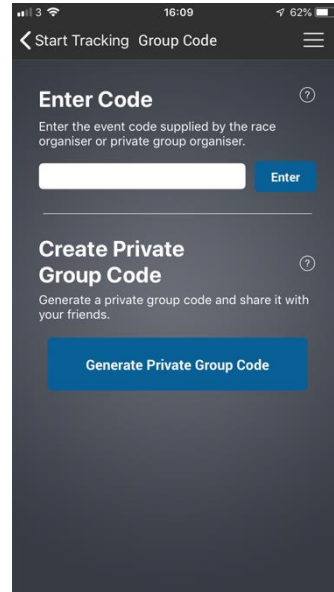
3 16:09 62%

Start Tracking Group Code

Enter Code

?

Enter the event code supplied by the race organiser or private group organiser.

Enter

Create Private Group Code

?

Generate a private group code and share it with your friends.

Generate Private Group Code